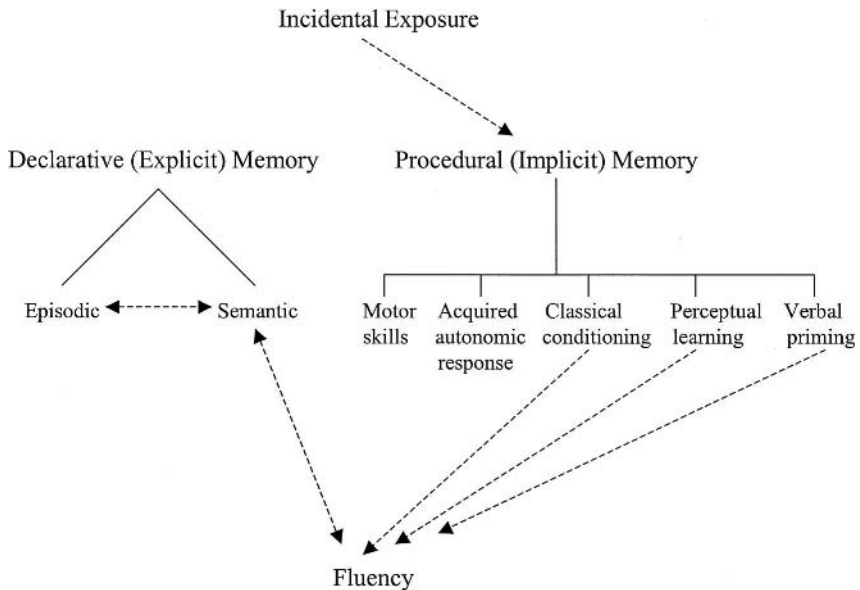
Incidental Exposure

Declarative (Explicit) Memory

Procedural (Implicit) Memory

Episodic

Semantic

Motor skills

Acquired autonomic response

Classical conditioning

Perceptual learning

Verbal priming

Fluency